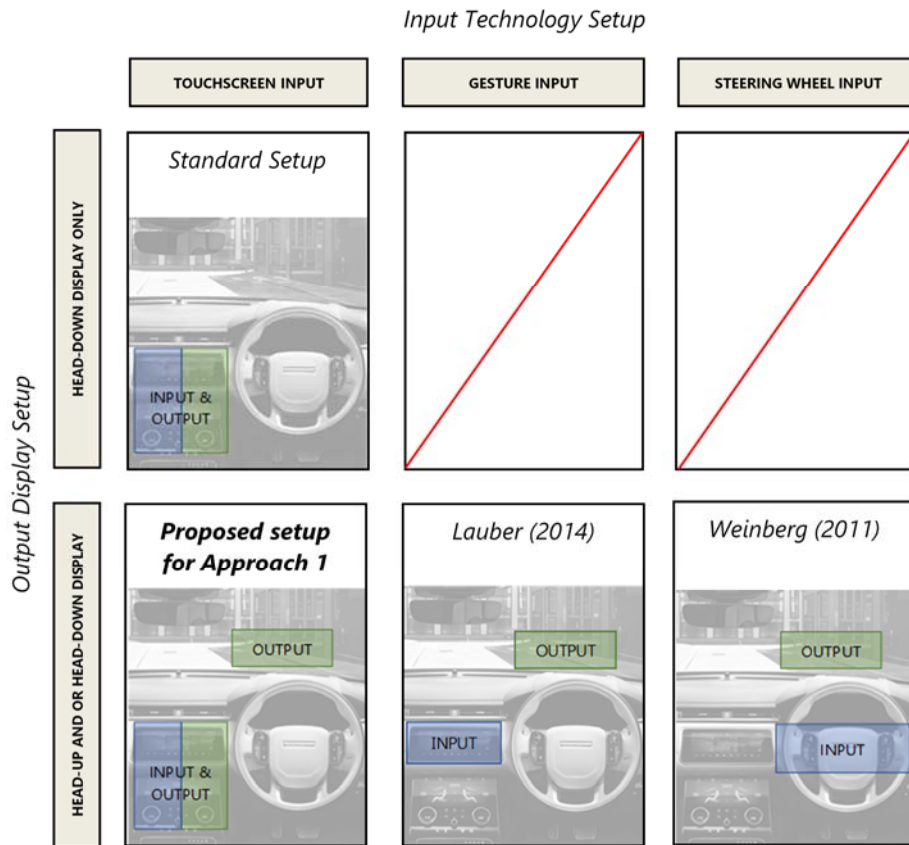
Input Technology Setup

TOUCHSCREEN INPUT

GESTURE INPUT

STEERING WHEEL INPUT

Output Display Setup

HEAD-DOWN DISPLAY ONLY

Standard Setup

INPUT & OUTPUT

HEAD-UP AND OR HEAD-DOWN DISPLAY

Proposed setup for Approach 1

OUTPUT

INPUT & OUTPUT

Lauber (2014)

OUTPUT

INPUT

Weinberg (2011)

OUTPUT

INPUT